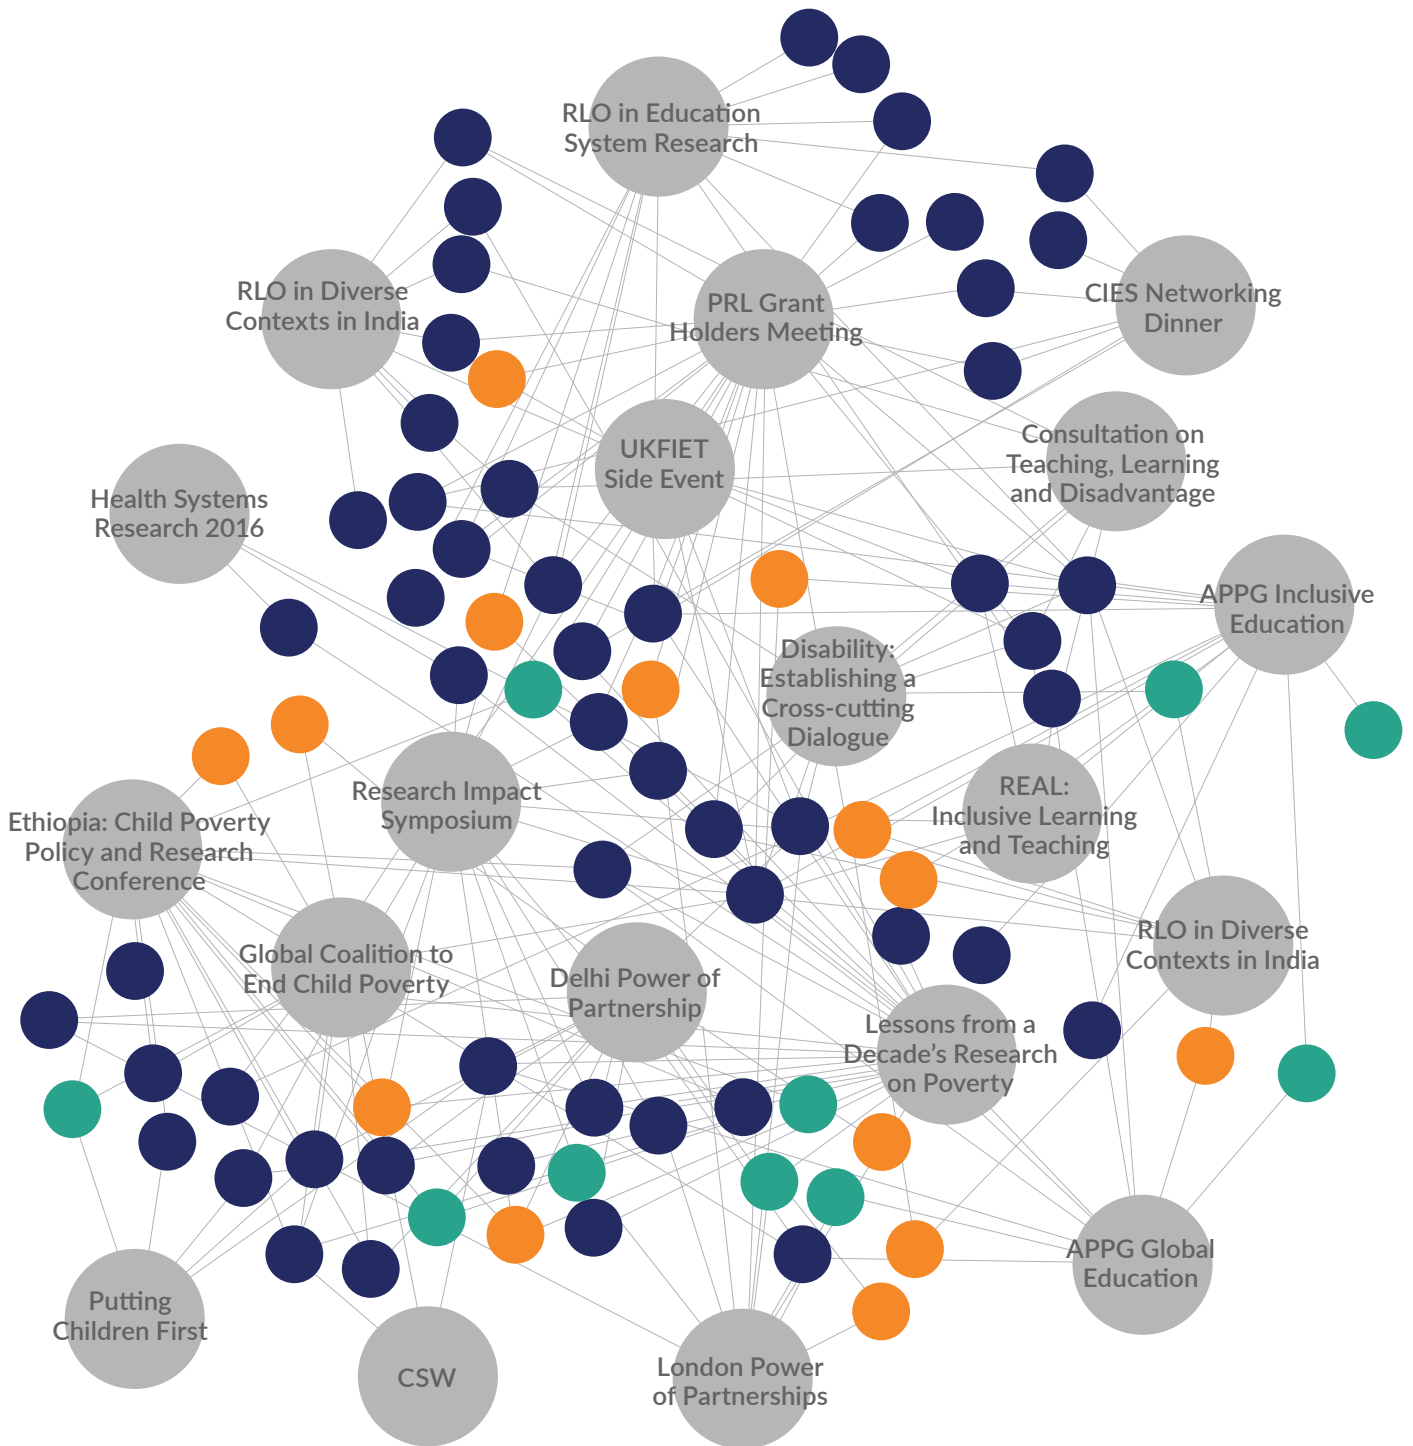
RLO in Education System Research

RLO in Diverse Contexts in India

PRL Grant Holders Meeting

CIES Networking Dinner

UKFIET Side Event

Consultation on Teaching, Learning and Disadvantage

Health Systems Research 2016

APPG Inclusive Education

Disability: Establishing a Cross-cutting Dialogue

REAL: Inclusive Learning and Teaching

Research Impact Symposium

Ethiopia: Child Poverty Policy and Research Conference

Global Coalition to End Child Poverty

Delhi Power of Partnership

RLO in Diverse Contexts in India

Lessons from a Decade's Research on Poverty

APPG Global Education

Putting Children First

CSW

London Power of Partnerships